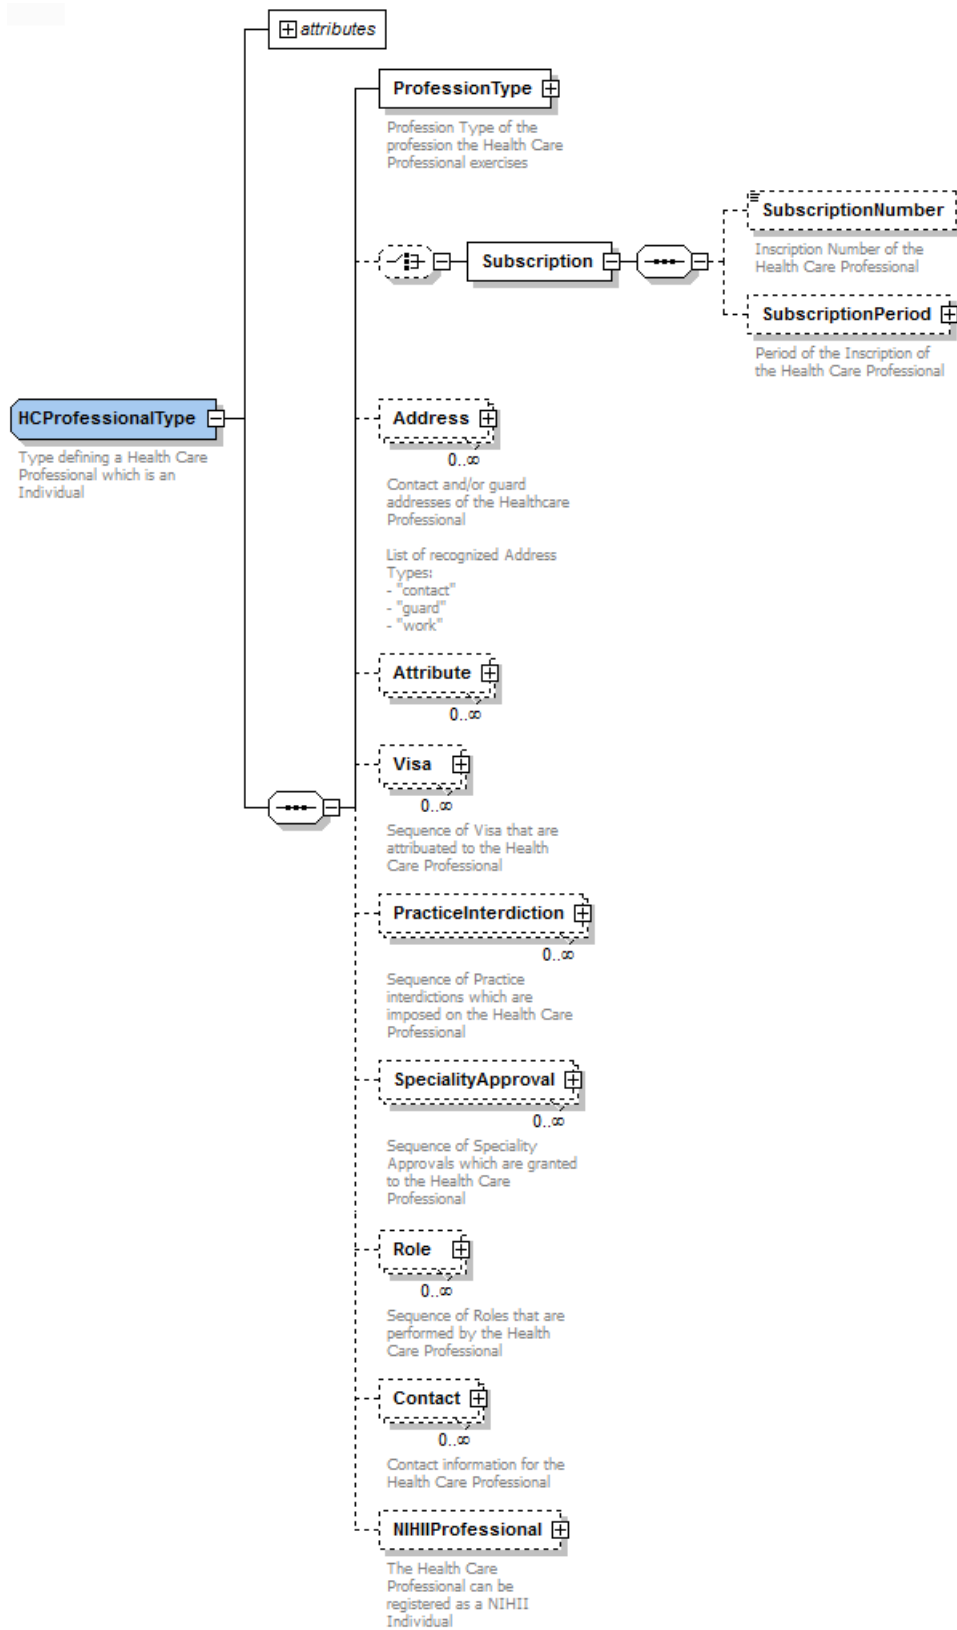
attributes

ProfessionType

Profession Type of the profession the Health Care Professional exercises

Subscription

SubscriptionNumber

Inscription Number of the Health Care Professional

SubscriptionPeriod

Period of the Inscription of the Health Care Professional

HCProfessionalType

Type defining a Health Care Professional which is an Individual

Address

0..∞

Contact and/or guard addresses of the Healthcare Professional

List of recognized Address Types:
- "contact"
- "guard"
- "work"

Attribute

0..∞

Visa

0..∞

Sequence of Visa that are attribuated to the Health Care Professional

PracticeInterdiction

0..∞

Sequence of Practice interdictions which are imposed on the Health Care Professional

SpecialityApproval

0..∞

Sequence of Speciality Approvals which are granted to the Health Care Professional

Role

0..∞

Sequence of Roles that are performed by the Health Care Professional

Contact

0..∞

Contact information for the Health Care Professional

NIHIIProfessional

The Health Care Professional can be registered as a NIHII Individual